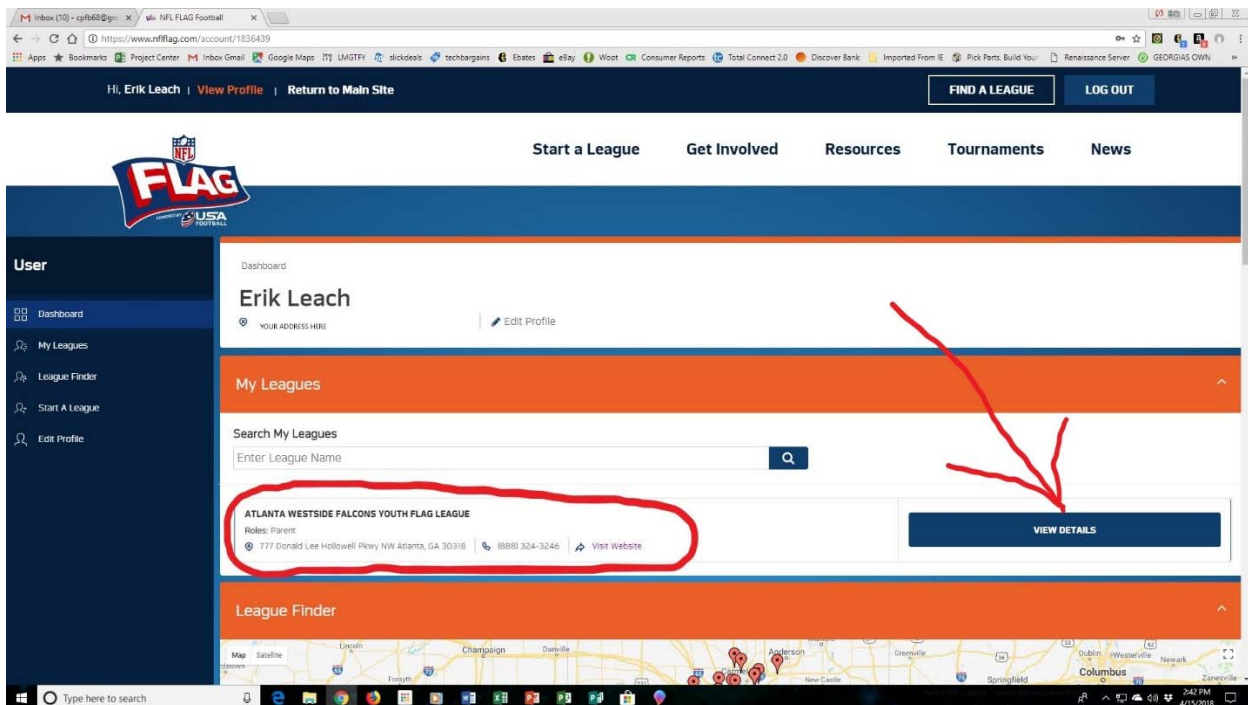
M Inbox (10) - cpfb68@gm × NFL FLAG Football ×

https://www.nflflag.com/account/1836439

Apps Bookmarks Project Center Inbox Gmail Google Maps LMGTFY slickdeals techbargains Ebates eBay Woot Consumer Reports Total Connect 2.0 Discover Bank Imported From IE Pick Parts, Build Your Renaissance Server GEORGIAS OWN

Hi, Erik Leach | View Profile | Return to Main Site

FIND A LEAGUE

LOG OUT

NFL FLAG POWERED BY USA FOOTBALL

Start a League

Get Involved

Resources

Tournaments

News

User

Dashboard

My Leagues

League Finder

Start A League

Edit Profile

Dashboard

Erik Leach

YOUR ADDRESS HERE

Edit Profile

My Leagues

Search My Leagues

Enter League Name

ATLANTA WESTSIDE FALCONS YOUTH FLAG LEAGUE

Roles: Parent

777 Donald Lee Hollowell Pkwy NW Atlanta, GA 30318 | (888) 324-3246 | Visit Website

VIEW DETAILS

League Finder

Map Satellite

Lincoln Champaign Danville Anderson Greenville Dublin Westerville Newark Columbus Zanesville Forsyth New Castle Springfield

Type here to search

2:42 PM 4/15/2018